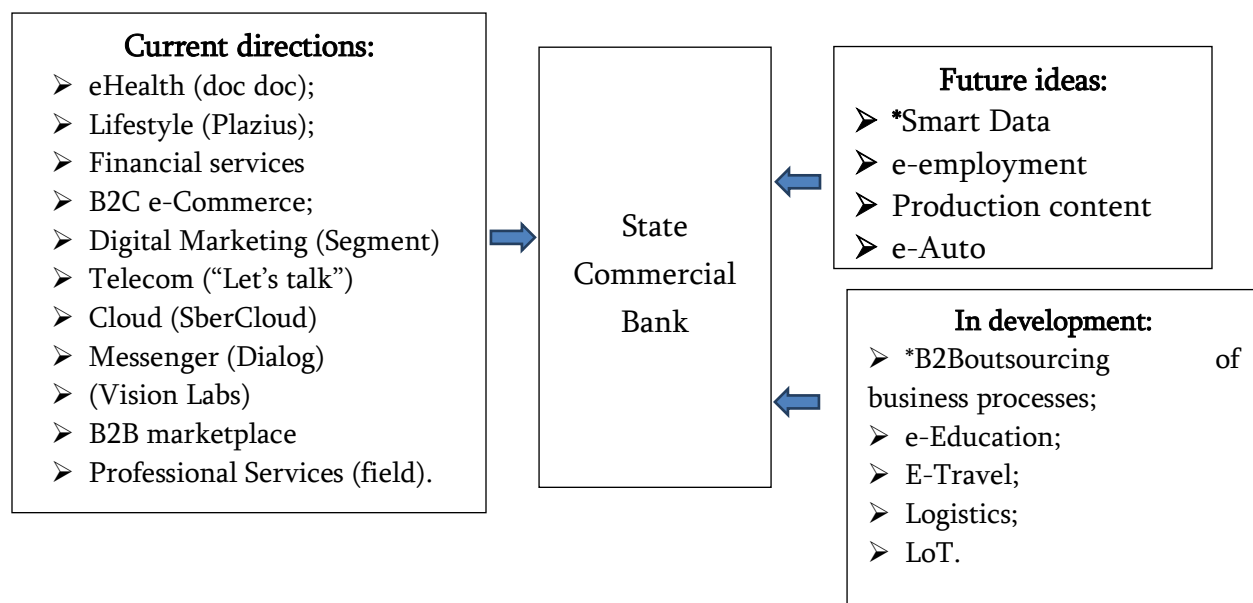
Current directions:
- eHealth (doc doc);
- Lifestyle (Plazius);
- Financial services
- B2C e-Commerce;
- Digital Marketing (Segment)
- Telecom ("Let's talk")
- Cloud (SberCloud)
- Messenger (Dialog)
- (Vision Labs)
- B2B marketplace
- Professional Services (field).

State Commercial Bank

Future ideas:
- *Smart Data
- e-employment
- Production content
- e-Auto

In development:
- *B2Boutsourcing of business processes;
- e-Education;
- E-Travel;
- Logistics;
- LoT.